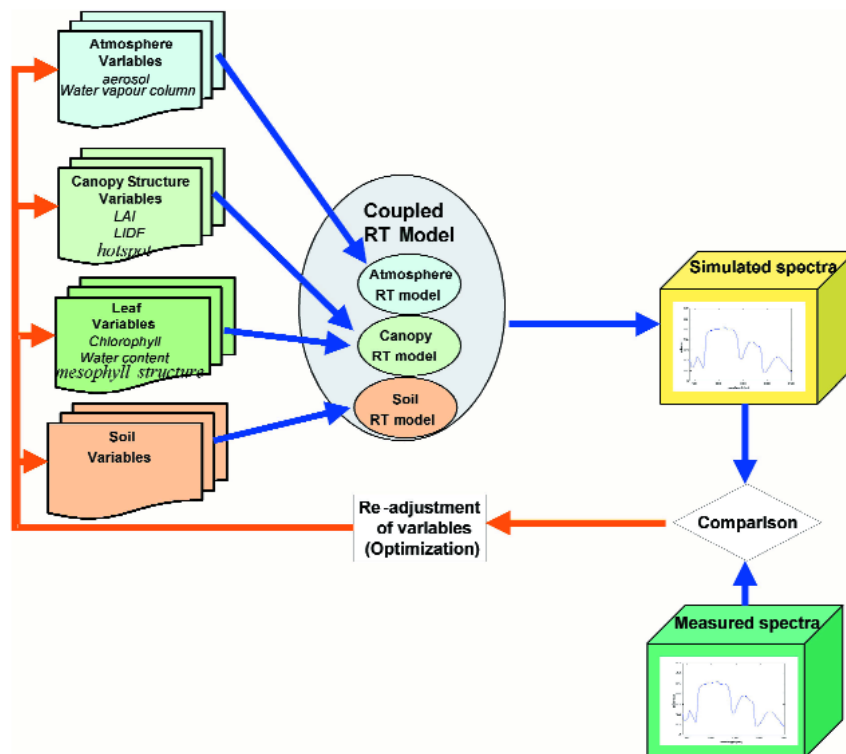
Atmosphere Variables
aerosol
Water vapour column

Canopy Structure Variables
LAI
LIDF
hotspot

Leaf Variables
Chlorophyll
Water content
mesophyll structure

Soil Variables

Coupled RT Model

Atmosphere RT model

Canopy RT model

Soil RT model

Simulated spectra

Comparison

Re-adjustment of variables (Optimization)

Measured spectra